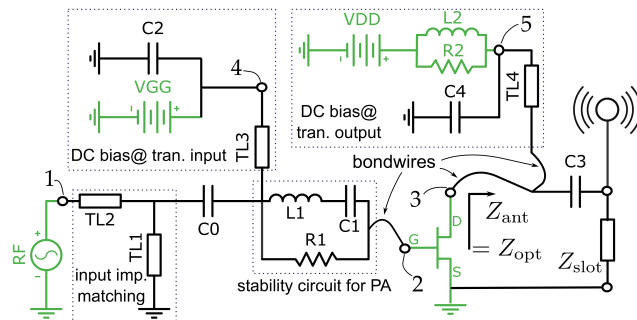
C2
VGG
4
DC bias@ tran. input
VDD
L2
R2
5
C4
DC bias@ tran. output
TL4
TL3
bondwires
C3
1
TL2
TL1
C0
L1
C1
R1
3
D
G
S
$Z_{\text{ant}}$
$= Z_{\text{opt}}$
$Z_{\text{slot}}$
RF
input imp. matching
stability circuit for PA
2